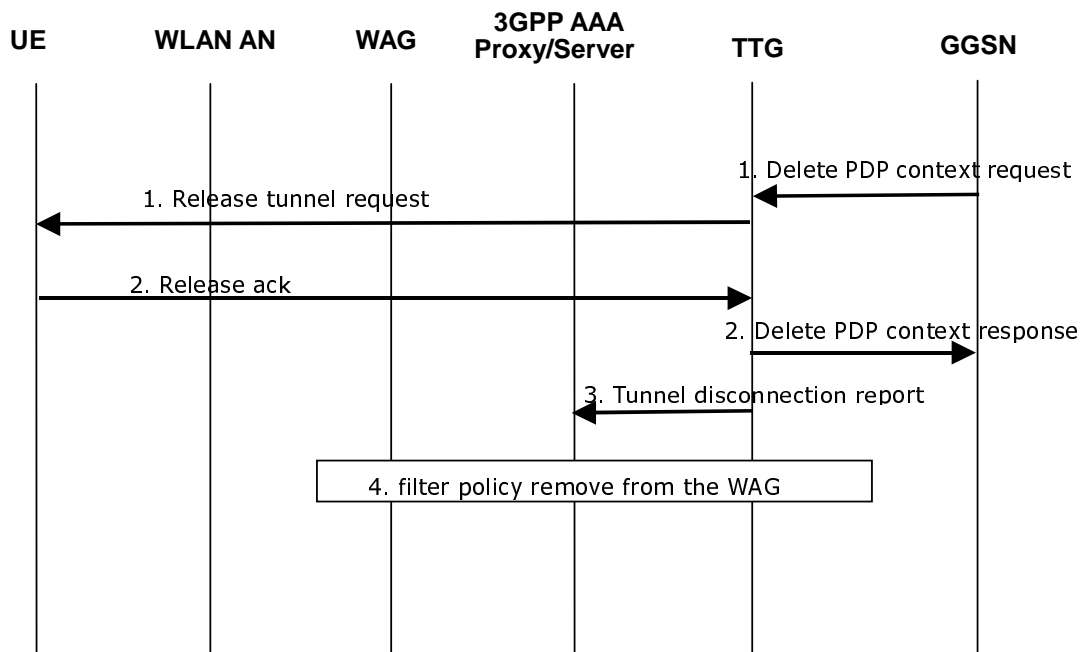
UE

WLAN AN

WAG

3GPP AAA Proxy/Server

TTG

GGSN

1. Delete PDP context request

1. Release tunnel request

2. Release ack

2. Delete PDP context response

3. Tunnel disconnection report

4. filter policy remove from the WAG